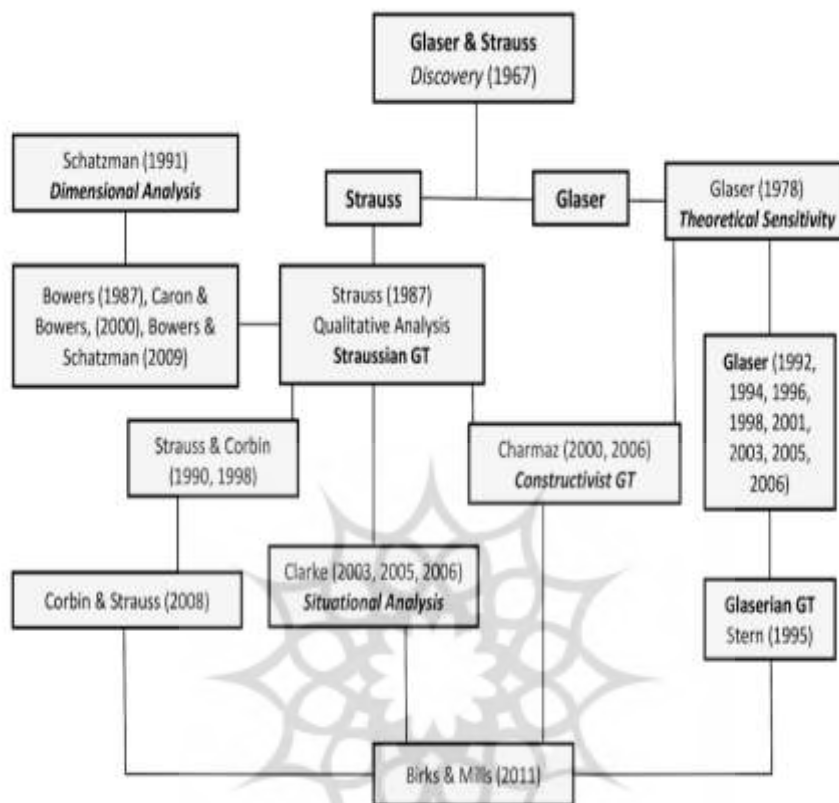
Glaser & Strauss
Discovery (1967)

Schatzman (1991)
Dimensional Analysis

Strauss

Glaser

Glaser (1978)
Theoretical Sensitivity

Bowers (1987), Caron & Bowers, (2000), Bowers & Schatzman (2009)

Strauss (1987)
Qualitative Analysis
Straussian GT

Glaser (1992, 1994, 1996, 1998, 2001, 2003, 2005, 2006)

Strauss & Corbin (1990, 1998)

Charmaz (2000, 2006)
Constructivist GT

Corbin & Strauss (2008)

Clarke (2003, 2005, 2006)
Situational Analysis

Glaserian GT
Stern (1995)

Birks & Mills (2011)